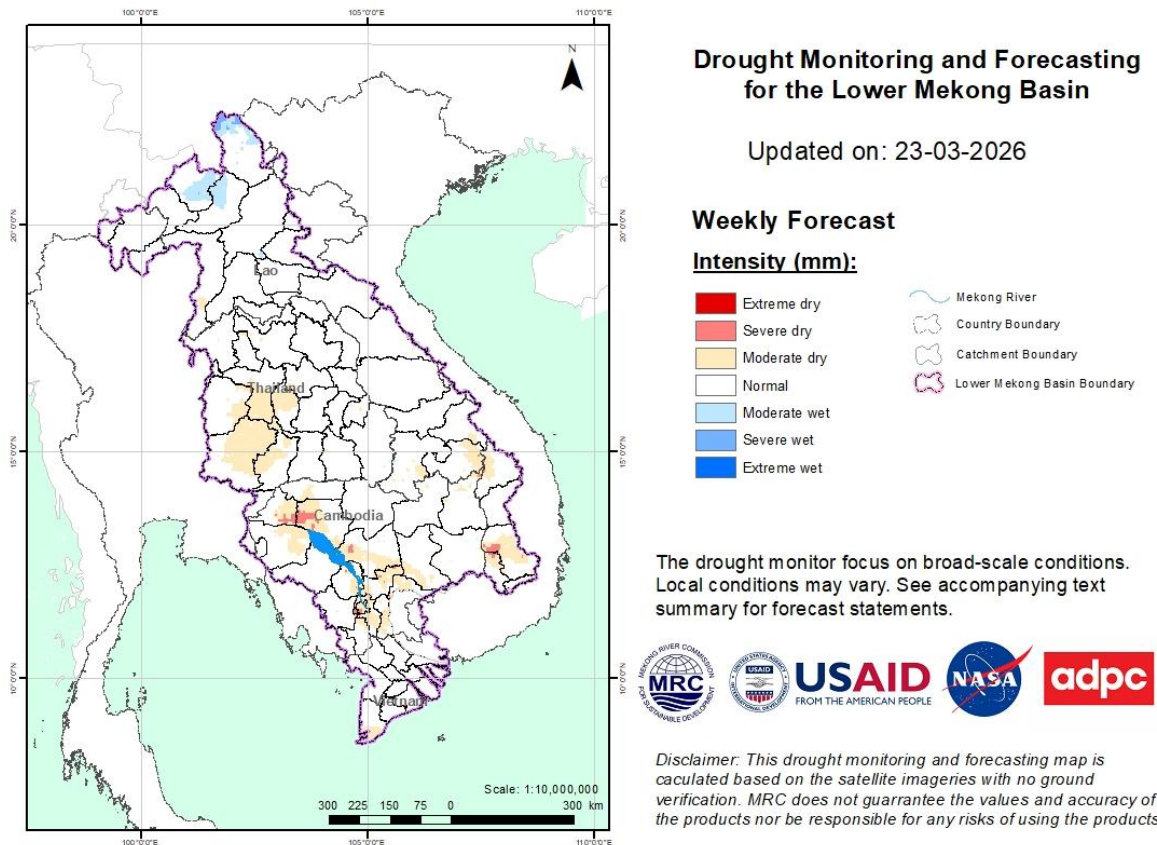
100°0'0"E
105°0'0"E
110°0'0"E

N

20°0'0"N
15°0'0"N
10°0'0"N

Lao
Thailand
Cambodia
Vietnam

Scale: 1:10,000,000
300 225 150 75 0 300 km

100°0'0"E
105°0'0"E
110°0'0"E

Drought Monitoring and Forecasting for the Lower Mekong Basin

Updated on: 23-03-2026

Weekly Forecast

Intensity (mm):

Extreme dry
Severe dry
Moderate dry
Normal
Moderate wet
Severe wet
Extreme wet

Mekong River
Country Boundary
Catchment Boundary
Lower Mekong Basin Boundary

The drought monitor focus on broad-scale conditions. Local conditions may vary. See accompanying text summary for forecast statements.

MEKONG RIVER COMMISSION FOR SUSTAINABLE DEVELOPMENT MRC
UNITED STATES AGENCY INTERNATIONAL DEVELOPMENT USAID
USAID FROM THE AMERICAN PEOPLE
NASA
adpc

Disclaimer: This drought monitoring and forecasting map is caculated based on the satellite imageries with no ground verification. MRC does not guarrantee the values and accuracy of the products nor be responsible for any risks of using the products